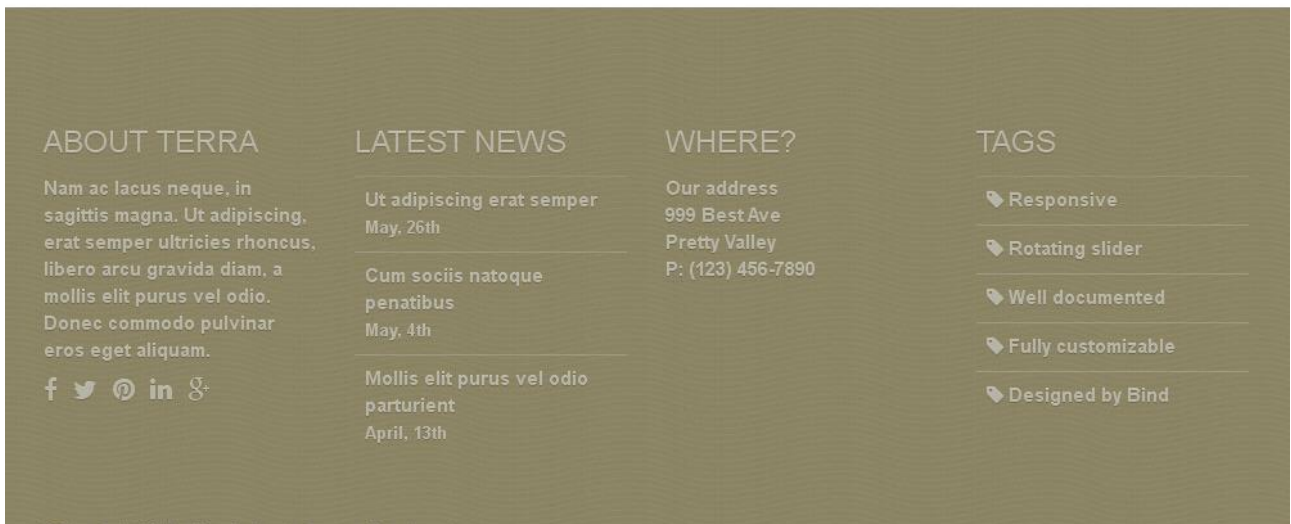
ABOUT TERRA

Nam ac lacus neque, in sagittis magna. Ut adipiscing, erat semper ultricies rhoncus, libero arcu gravida diam, a mollis elit purus vel odio. Donec commodo pulvinar eros eget aliquam.

LATEST NEWS

Ut adipiscing erat semper
May, 26th

Cum sociis natoque penatibus
May, 4th

Mollis elit purus vel odio parturient
April, 13th

WHERE?

Our address
999 Best Ave
Pretty Valley
P: (123) 456-7890

TAGS

Responsive

Rotating slider

Well documented

Fully customizable

Designed by Bind